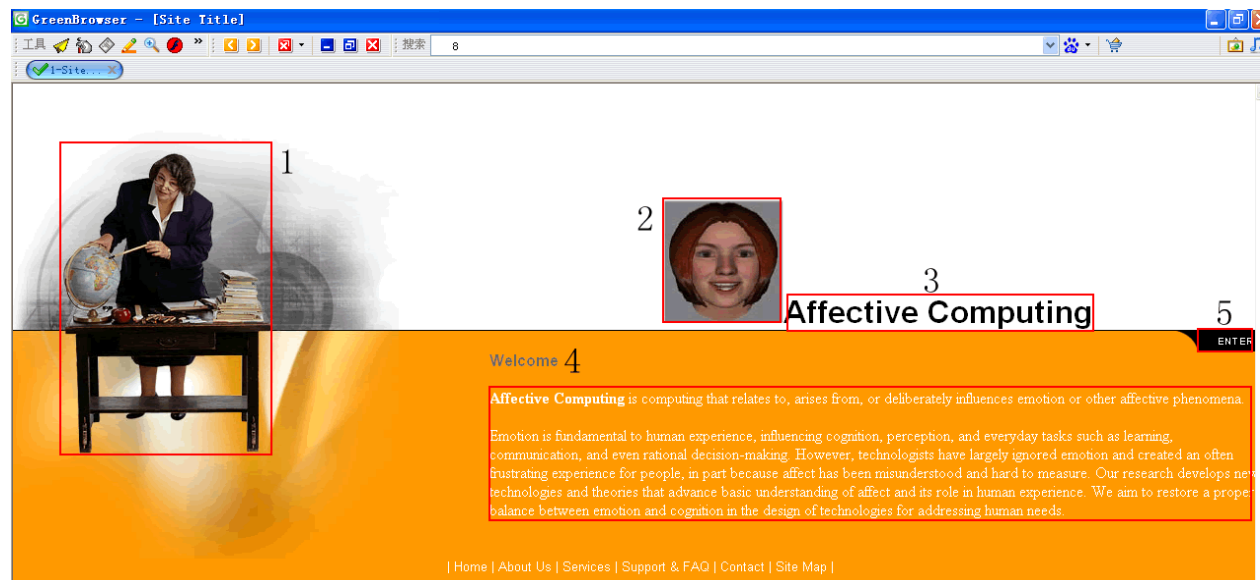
GreenBrowser - [Site Title]

工具 » 搜索 8

1-Site...

1

2

3

Affective Computing

5

ENTER

Welcome 4

Affective Computing is computing that relates to, arises from, or deliberately influences emotion or other affective phenomena.

Emotion is fundamental to human experience, influencing cognition, perception, and everyday tasks such as learning, communication, and even rational decision-making. However, technologists have largely ignored emotion and created an often frustrating experience for people, in part because affect has been misunderstood and hard to measure. Our research develops new technologies and theories that advance basic understanding of affect and its role in human experience. We aim to restore a proper balance between emotion and cognition in the design of technologies for addressing human needs.

| Home | About Us | Services | Support & FAQ | Contact | Site Map |